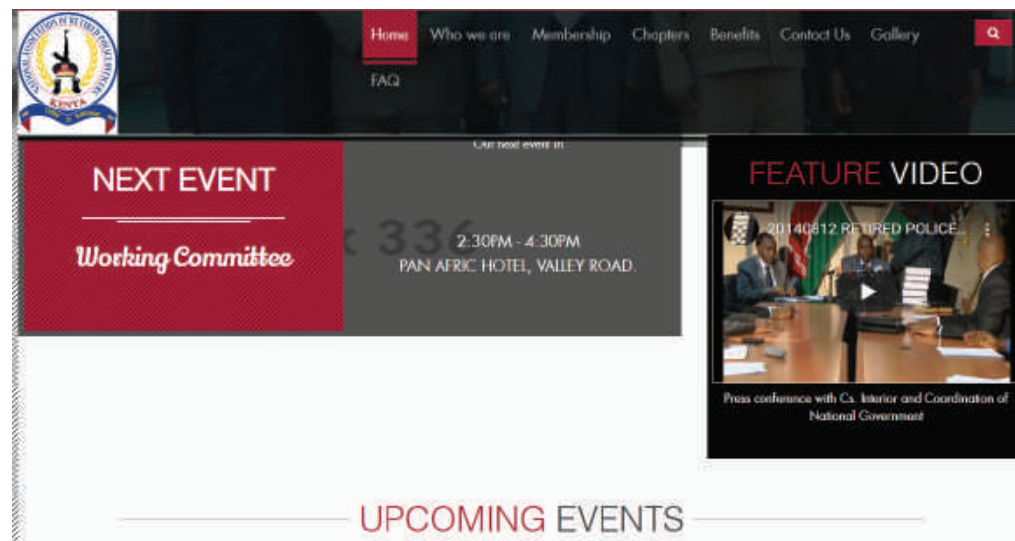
NATIONAL ASSOCIATION OF RETIRED POLICE OFFICERS KENYA

Home Who we are Membership Chapters Benefits Contact Us Gallery

FAQ

NEXT EVENT

Working Committee

Our next event in

2:30PM - 4:30PM
PAN AFRIC HOTEL, VALLEY ROAD.

FEATURE VIDEO

20140812 RETIRED POLICE...

Press conference with Cs. Interior and Coordination of National Government

UPCOMING EVENTS